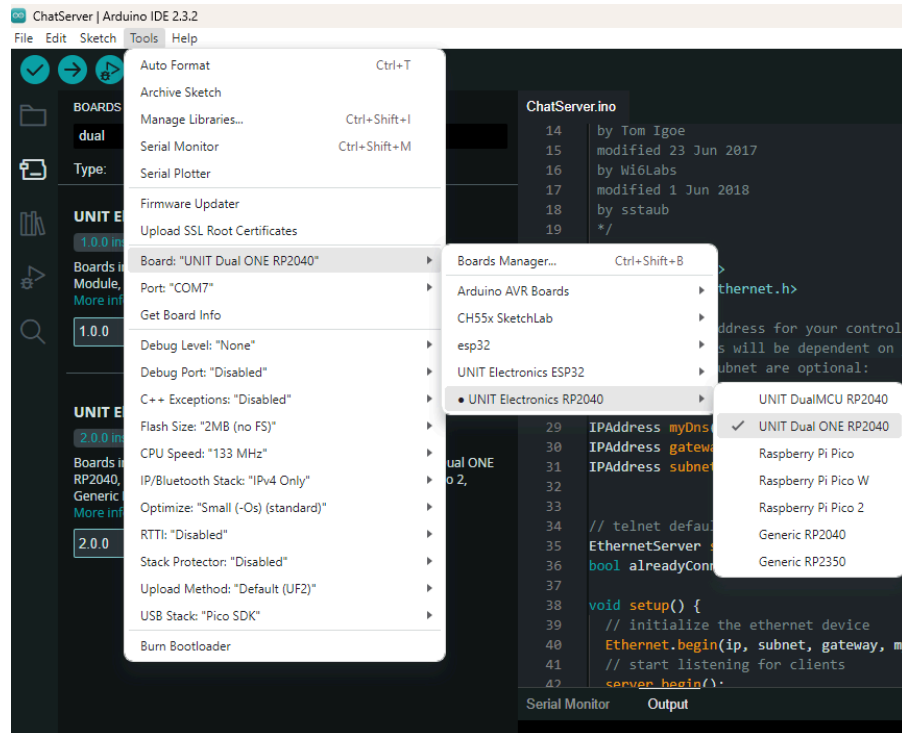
ChatServer | Arduino IDE 2.3.2

File Edit Sketch Tools Help

BOARDS

dual

Type:

UNIT El

1.0.0 ins

Boards i
Module,
More info

1.0.0

UNIT El

2.0.0 ins

Boards i
RP2040,
Generic
More info

ual ONE
o 2,

2.0.0

Auto Format Ctrl+T
Archive Sketch
Manage Libraries... Ctrl+Shift+I
Serial Monitor Ctrl+Shift+M
Serial Plotter
Firmware Updater
Upload SSL Root Certificates
Board: "UNIT Dual ONE RP2040"
Port: "COM7"
Get Board Info
Debug Level: "None"
Debug Port: "Disabled"
C++ Exceptions: "Disabled"
Flash Size: "2MB (no FS)"
CPU Speed: "133 MHz"
IP/Bluetooth Stack: "IPv4 Only"
Optimize: "Small (-Os) (standard)"
RTTI: "Disabled"
Stack Protector: "Disabled"
Upload Method: "Default (UF2)"
USB Stack: "Pico SDK"
Burn Bootloader

Boards Manager... Ctrl+Shift+B
Arduino AVR Boards
CH55x SketchLab
esp32
UNIT Electronics ESP32
• UNIT Electronics RP2040

UNIT DualMCU RP2040
✓ UNIT Dual ONE RP2040
Raspberry Pi Pico
Raspberry Pi Pico W
Raspberry Pi Pico 2
Generic RP2040
Generic RP2350

ChatServer.ino

14 by Tom Igoe
15 modified 23 Jun 2017
16 by Wi6Labs
17 modified 1 Jun 2018
18 by sstaub
19 */

>
thernet.h>

ddress for your control
s will be dependent on
ubnet are optional:

29 IPAddress myDns
30 IPAddress gatewa
31 IPAddress subnet
32
33
34 // telnet defaul
35 EthernetServer s
36 bool alreadyConn
37
38 void setup() {
39 // initialize the ethernet device
40 Ethernet.begin(ip, subnet, gateway, m
41 // start listening for clients
42 server.begin();

Serial Monitor Output